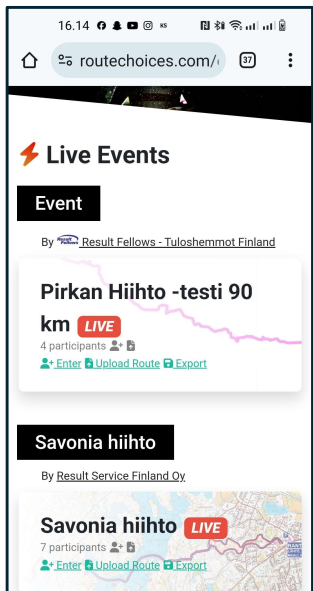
16.14

routechoices.com/

37

Live Events

Event

By Result Fellows - Tuloshemmot Finland

Pirkan Hiihto -testi 90 km LIVE

4 participants

Enter Upload Route Export

Savonia hiihto

By Result Service Finland Oy

Savonia hiihto LIVE

7 participants

Enter Upload Route Export